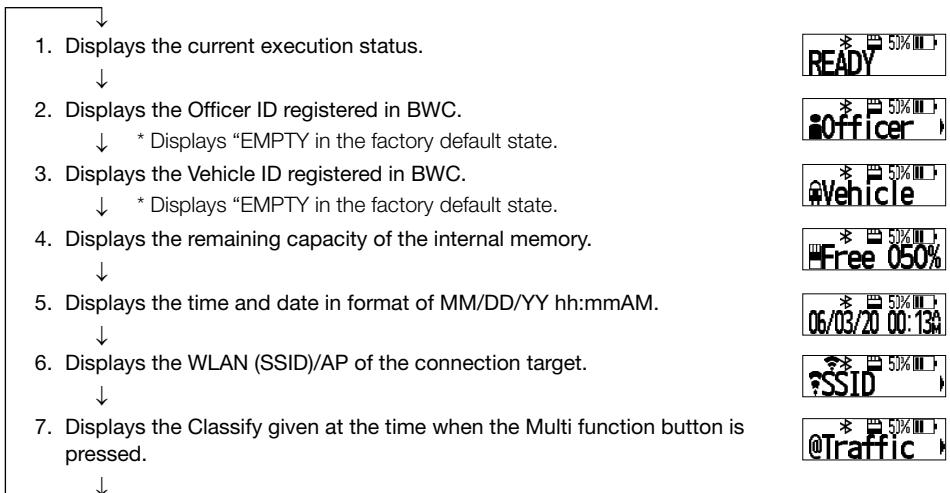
↓

1. Displays the current execution status.

↓

2. Displays the Officer ID registered in BWC.

↓ * Displays "EMPTY in the factory default state.

3. Displays the Vehicle ID registered in BWC.

↓ * Displays "EMPTY in the factory default state.

4. Displays the remaining capacity of the internal memory.

↓

5. Displays the time and date in format of MM/DD/YY hh:mmAM.

↓

6. Displays the WLAN (SSID)/AP of the connection target.

↓

7. Displays the Classify given at the time when the Multi function button is pressed.

↓

50% READY

50% Officer

50% Vehicle

50% Free 050%

50% 06/03/20 00:13A

50% SSID

50% @Traffic